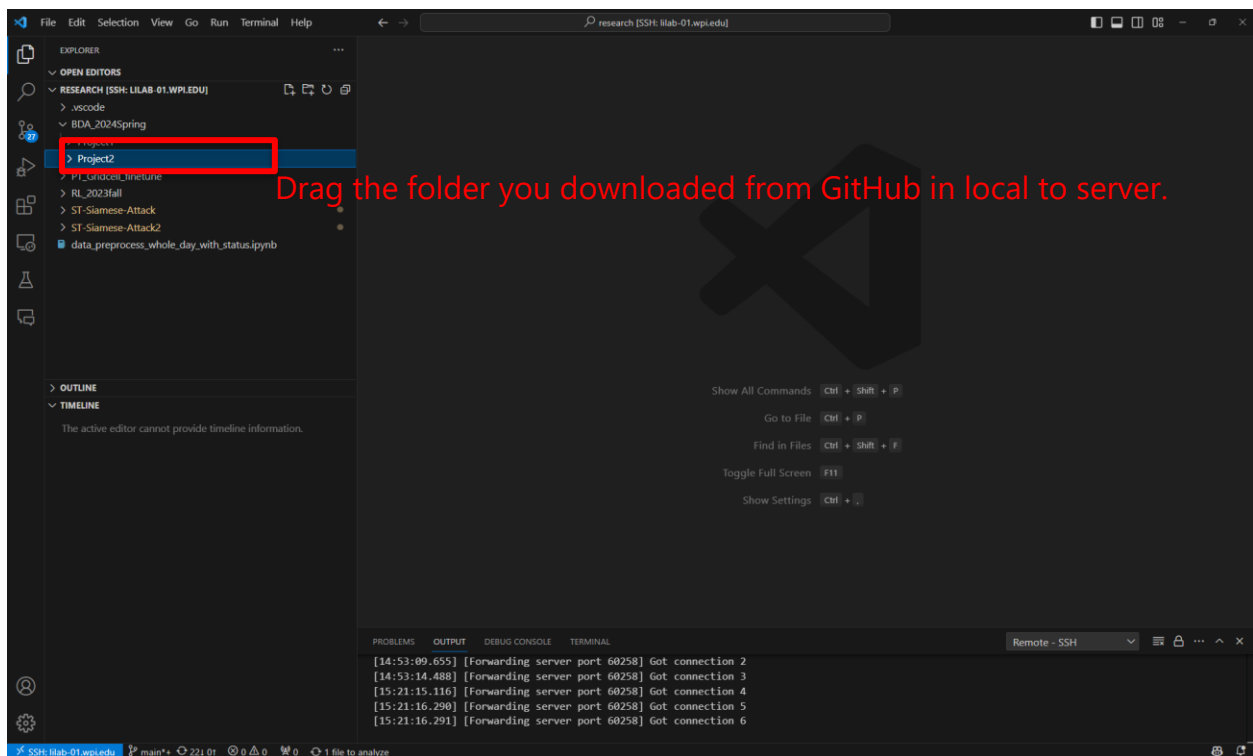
File Edit Selection View Go Run Terminal Help

research [SSH: lilab-01.wpi.edu]

27

EXPLORER

OPEN EDITORS

RESEARCH [SSH: LILAB-01.WPI.EDU]

> .vscode

BDA_2024Spring

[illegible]

> Project2

> PT_Gridcell_finetune

> RL_2023fall

> ST-Siamese-Attack

> ST-Siamese-Attack2

data_preprocess_whole_day_with_status.ipynb

Drag the folder you downloaded from GitHub in local to server.

OUTLINE

TIMELINE

The active editor cannot provide timeline information.

Show All Commands Ctrl + Shift + P

Go to File Ctrl + P

Find in Files Ctrl + Shift + F

Toggle Full Screen F11

Show Settings Ctrl + ,

PROBLEMS OUTPUT DEBUG CONSOLE TERMINAL

Remote - SSH

[14:53:09.655] [Forwarding server port 60258] Got connection 2
[14:53:14.488] [Forwarding server port 60258] Got connection 3
[15:21:15.116] [Forwarding server port 60258] Got connection 4
[15:21:16.290] [Forwarding server port 60258] Got connection 5
[15:21:16.291] [Forwarding server port 60258] Got connection 6

SSH: lilab-01.wpi.edu main*+ 22↓ 0↑ ⊗ 0 ⚠ 0 0 1 file to analyze